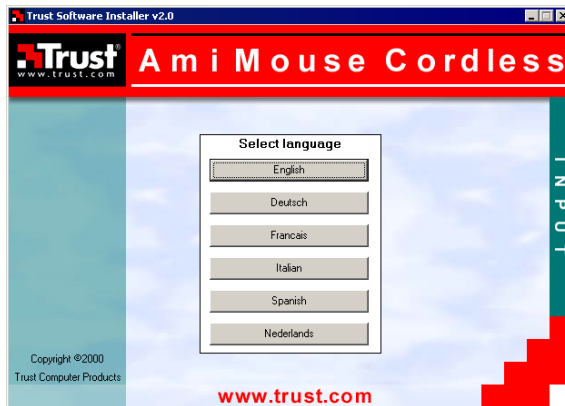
Trust Software Installer v2.0

Trust® www.trust.com

Ami Mouse Cordless

Select language

English

Deutsch

Francais

Italian

Spanish

Nederlands

INPUT

Copyright ©2000
Trust Computer Products

www.trust.com